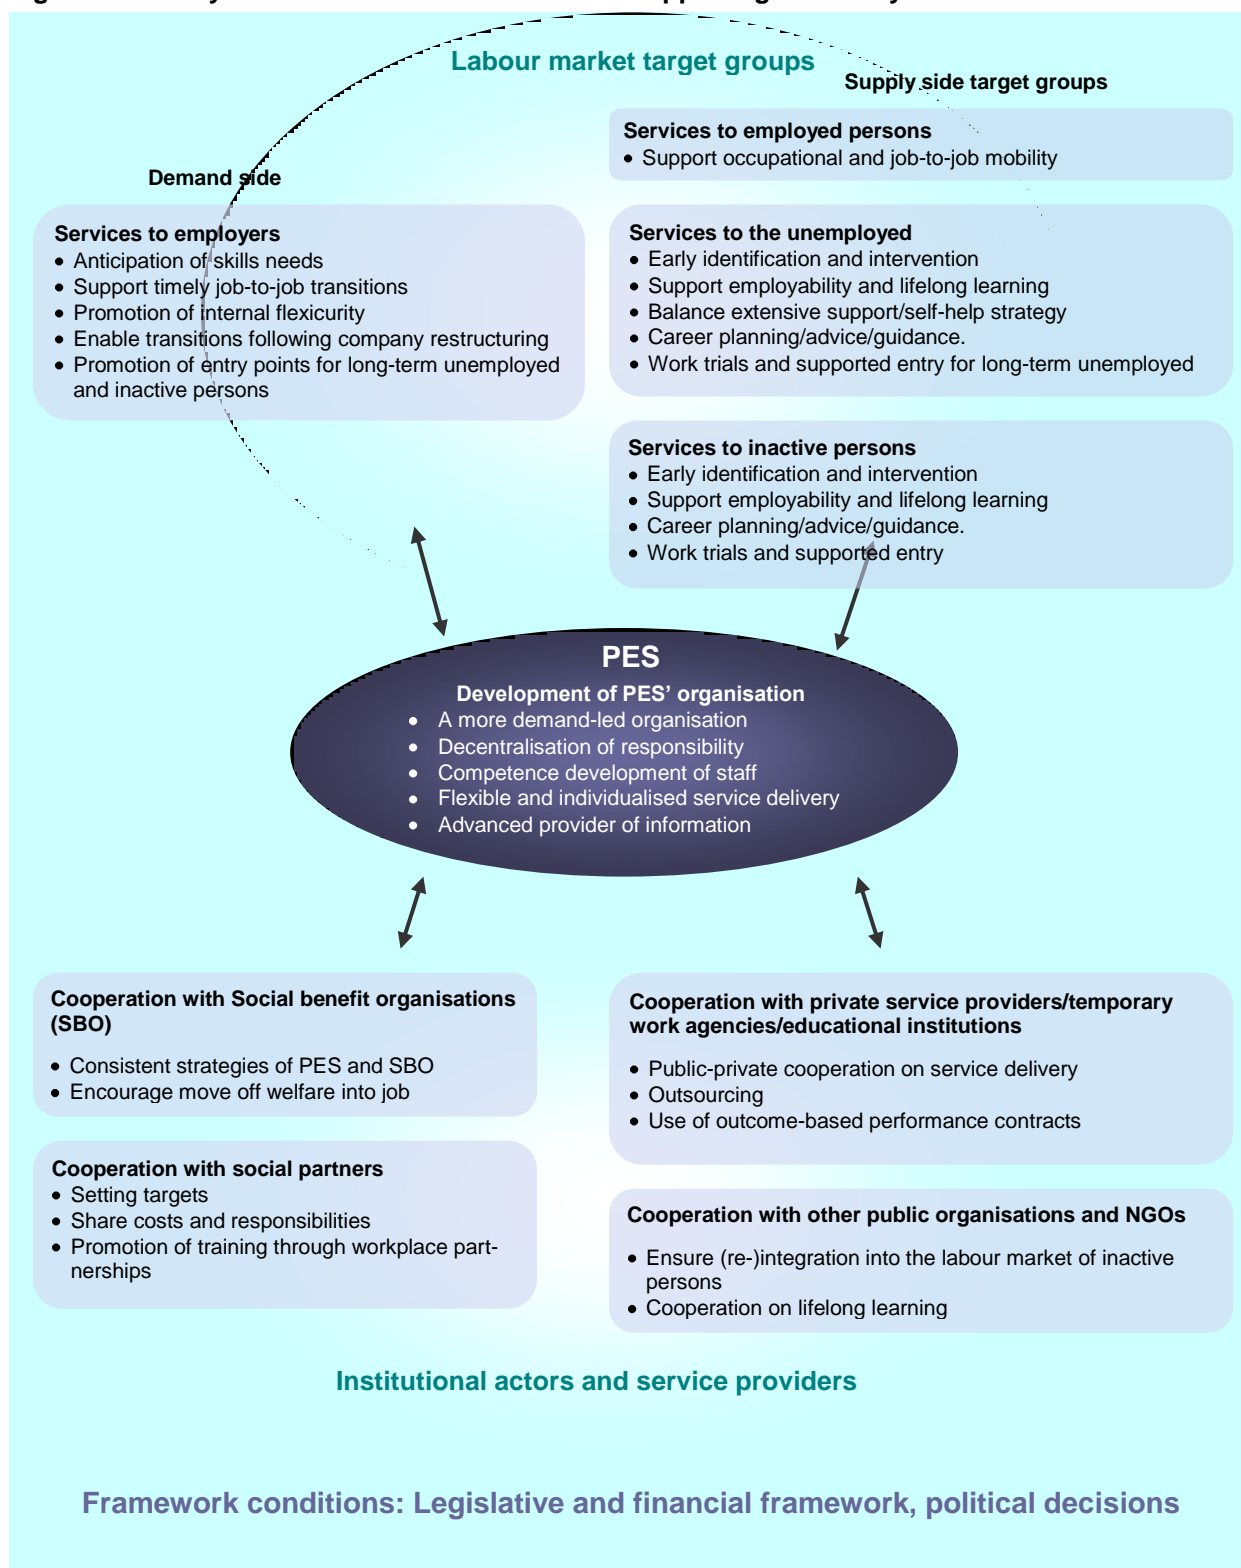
Labour market target groups

Supply side target groups

Services to employed persons
• Support occupational and job-to-job mobility

Demand side

Services to employers
• Anticipation of skills needs
• Support timely job-to-job transitions
• Promotion of internal flexicurity
• Enable transitions following company restructuring
• Promotion of entry points for long-term unemployed and inactive persons

Services to the unemployed
• Early identification and intervention
• Support employability and lifelong learning
• Balance extensive support/self-help strategy
• Career planning/advice/guidance.
• Work trials and supported entry for long-term unemployed

Services to inactive persons
• Early identification and intervention
• Support employability and lifelong learning
• Career planning/advice/guidance.
• Work trials and supported entry

PES
Development of PES' organisation
• A more demand-led organisation
• Decentralisation of responsibility
• Competence development of staff
• Flexible and individualised service delivery
• Advanced provider of information

Cooperation with Social benefit organisations (SBO)
• Consistent strategies of PES and SBO
• Encourage move off welfare into job

Cooperation with private service providers/temporary work agencies/educational institutions
• Public-private cooperation on service delivery
• Outsourcing
• Use of outcome-based performance contracts

Cooperation with social partners
• Setting targets
• Share costs and responsibilities
• Promotion of training through workplace partnerships

Cooperation with other public organisations and NGOs
• Ensure (re-)integration into the labour market of inactive persons
• Cooperation on lifelong learning

Institutional actors and service providers

Framework conditions: Legislative and financial framework, political decisions